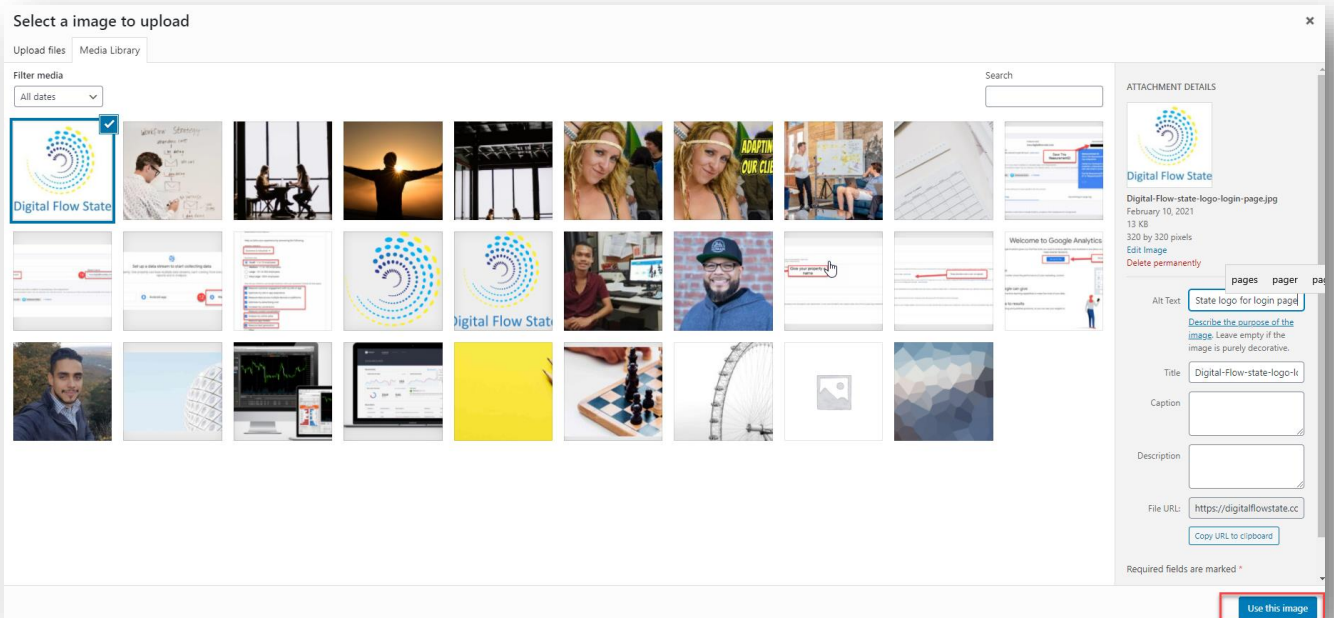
Select a image to upload

×

Upload files

Media Library

Filter media

All dates

Search

Digital Flow State

Digital Flow State

ATTACHMENT DETAILS

Digital Flow State

Digital-Flow-state-logo-login-page.jpg

February 10, 2021

13 KB

320 by 320 pixels

Edit Image

Delete permanently

pages pager pag

Alt Text

State logo for login page

Describe the purpose of the image. Leave empty if the image is purely decorative.

Title

Digital-Flow-state-logo-lo

Caption

Description

File URL:

https://digitalflowstate.cc

Copy URL to clipboard

Required fields are marked *

Use this image